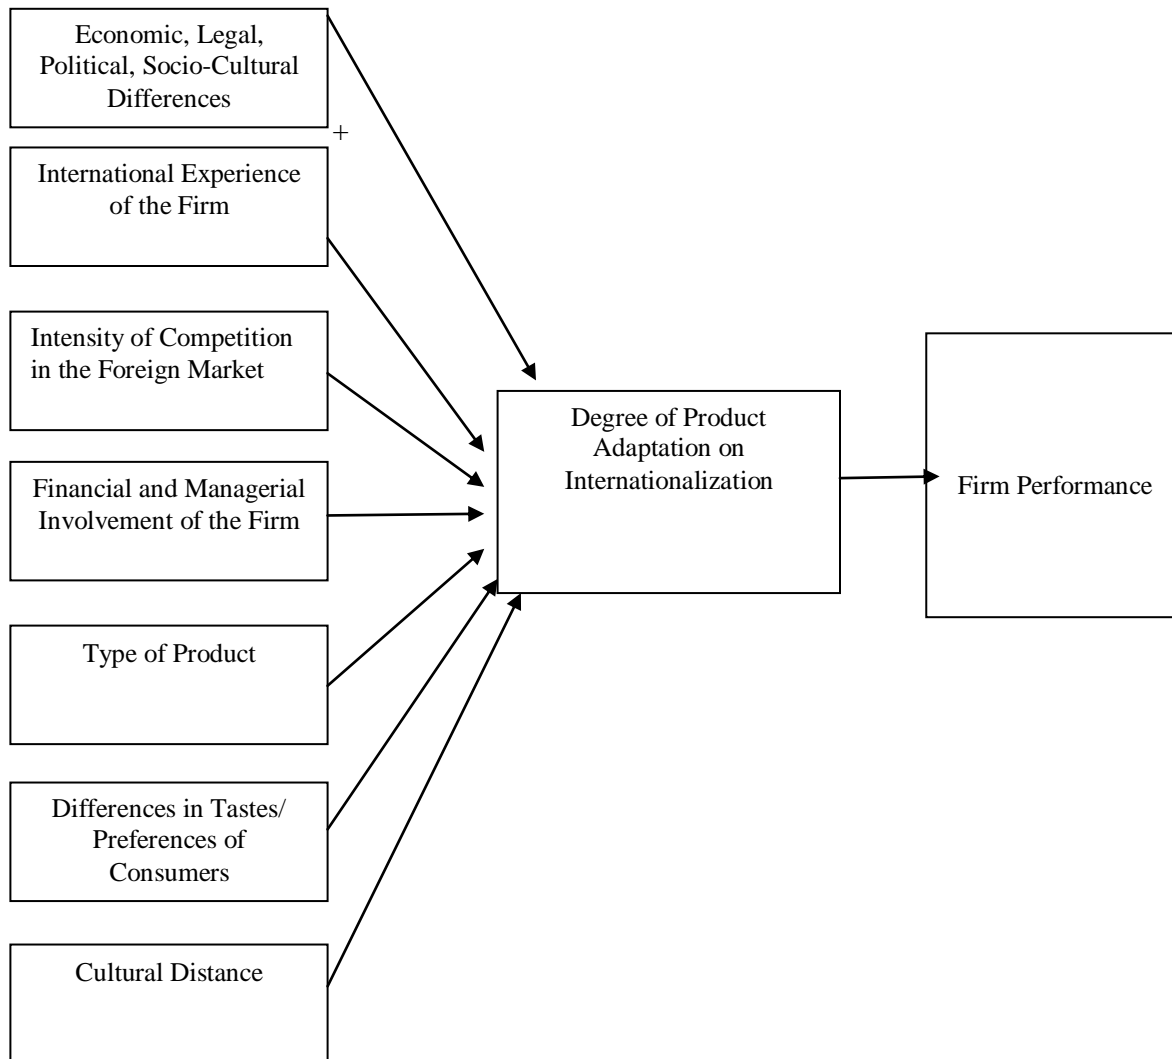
Economic, Legal, Political, Socio-Cultural Differences

+

International Experience of the Firm

Intensity of Competition in the Foreign Market

Financial and Managerial Involvement of the Firm

Type of Product

Differences in Tastes/ Preferences of Consumers

Cultural Distance

Degree of Product Adaptation on Internationalization

Firm Performance